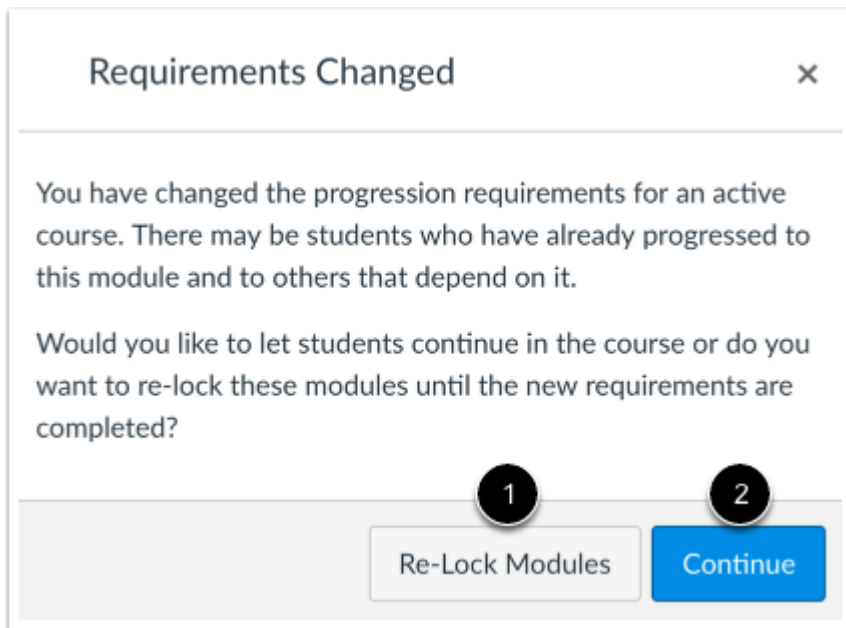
Requirements Changed ×

You have changed the progression requirements for an active course. There may be students who have already progressed to this module and to others that depend on it.

Would you like to let students continue in the course or do you want to re-lock these modules until the new requirements are completed?

1
2
Re-Lock Modules
Continue